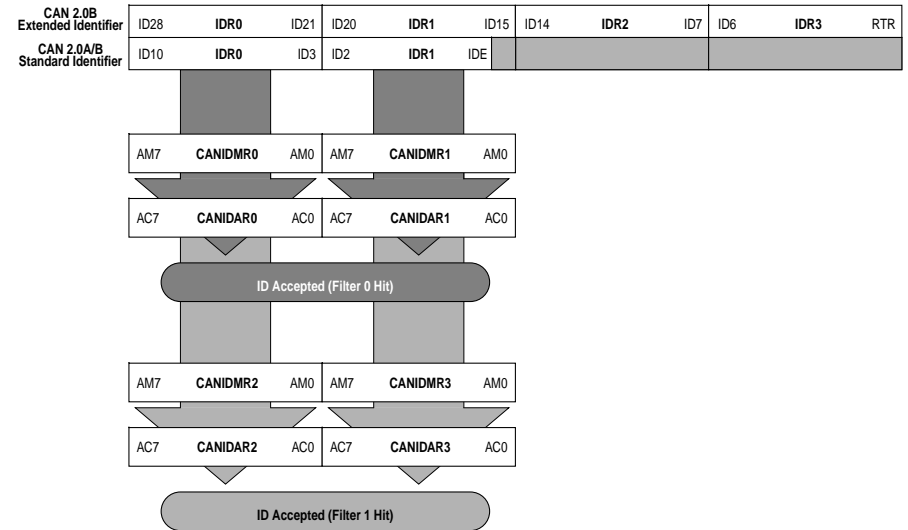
CAN 2.0B
Extended Identifier

| ID28 | IDR0 | ID21 | ID20 | IDR1 | ID15 | ID14 | IDR2 | ID7 | ID6 | IDR3 | RTR |
|---|---|---|---|---|---|---|---|---|---|---|---|

CAN 2.0A/B
Standard Identifier

| ID10 | IDR0 | ID3 | ID2 | IDR1 | IDE |
|---|---|---|---|---|---|

| AM7 | CANIDMR0 | AM0 | AM7 | CANIDMR1 | AM0 |
|---|---|---|---|---|---|

| AC7 | CANIDAR0 | AC0 | AC7 | CANIDAR1 | AC0 |
|---|---|---|---|---|---|

ID Accepted (Filter 0 Hit)

| AM7 | CANIDMR2 | AM0 | AM7 | CANIDMR3 | AM0 |
|---|---|---|---|---|---|

| AC7 | CANIDAR2 | AC0 | AC7 | CANIDAR3 | AC0 |
|---|---|---|---|---|---|

ID Accepted (Filter 1 Hit)